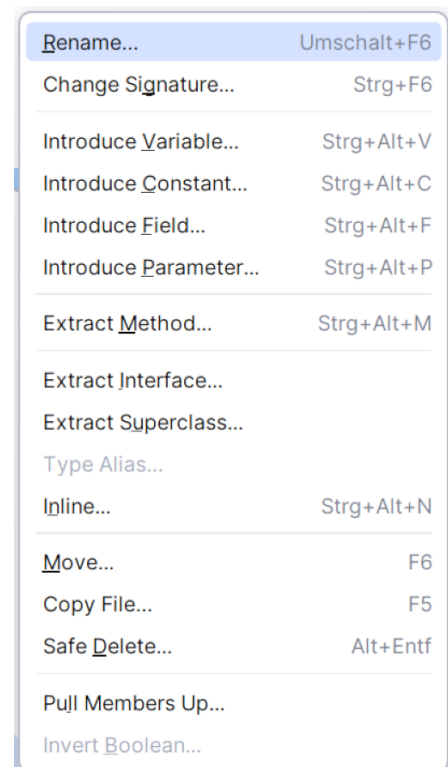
Rename... Umschalt+F6
Change Signature... Strg+F6

Introduce Variable... Strg+Alt+V
Introduce Constant... Strg+Alt+C
Introduce Field... Strg+Alt+F
Introduce Parameter... Strg+Alt+P

Extract Method... Strg+Alt+M

Extract Interface...
Extract Superclass...
Type Alias...
Inline... Strg+Alt+N

Move... F6
Copy File... F5
Safe Delete... Alt+Entf

Pull Members Up...
Invert Boolean...